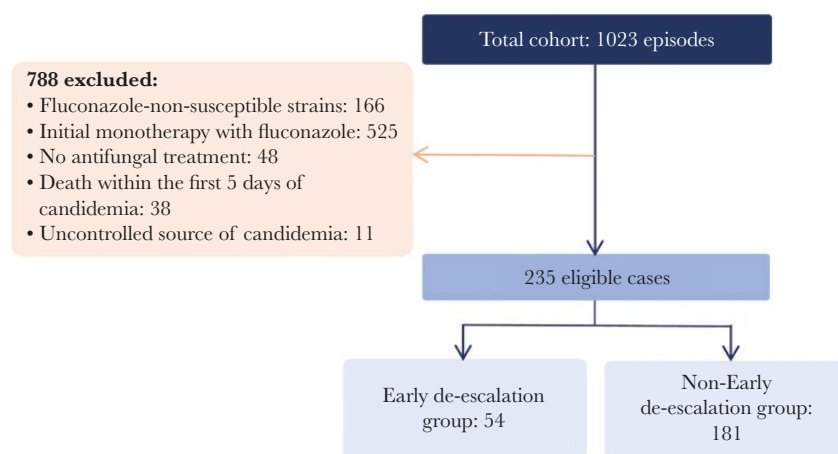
Total cohort: 1023 episodes

788 excluded:
• Fluconazole-non-susceptible strains: 166
• Initial monotherapy with fluconazole: 525
• No antifungal treatment: 48
• Death within the first 5 days of candidemia: 38
• Uncontrolled source of candidemia: 11

235 eligible cases

Early de-escalation group: 54

Non-Early de-escalation group: 181